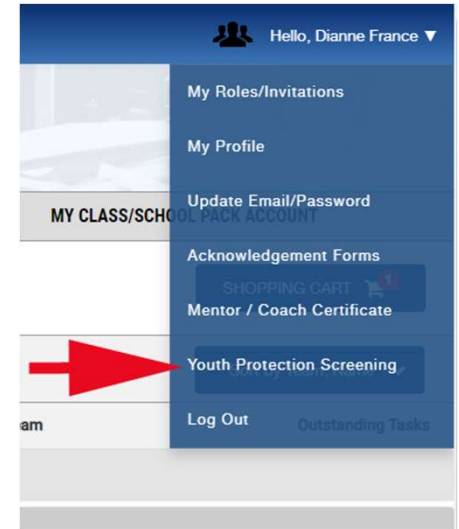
Hello, Dianne France ▼

My Roles/Invitations

My Profile

Update Email/Password

MY CLASS/SCHO PACK ACCOUNT

Acknowledgement Forms

SHOPPING CART 1

Mentor / Coach Certificate

Youth Protection Screening

am

Log Out

Outstanding Tasks